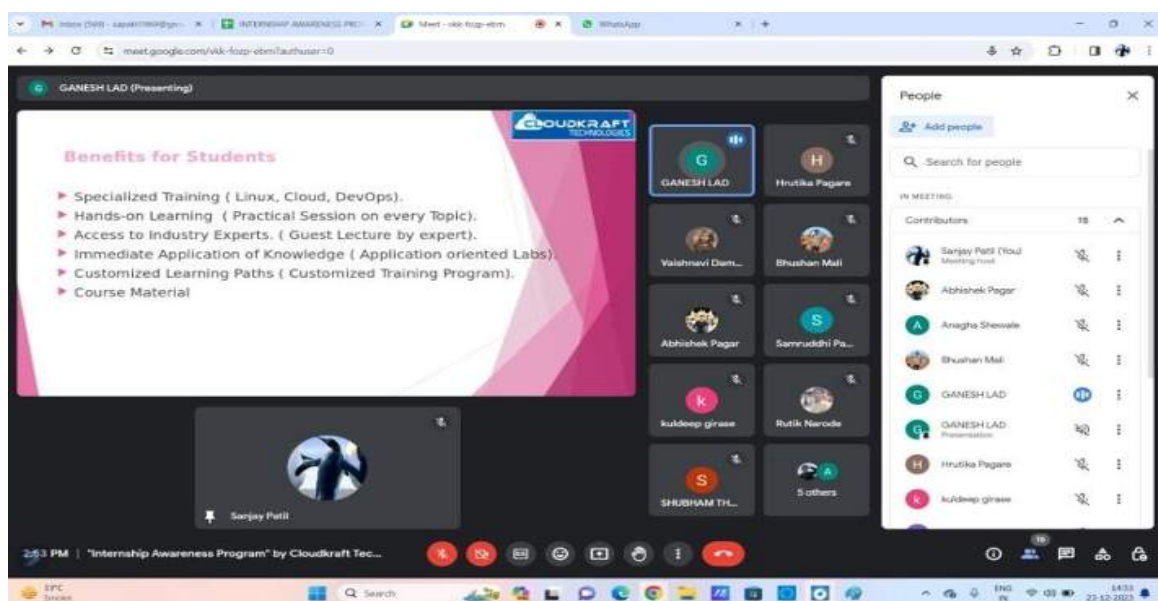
M Inbox (569) - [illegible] | INTERNSHIP AWARENESS PRO | Meet - vkk-fozp-ebm | WhatsApp

meet.google.com/vkk-fozp-ebm?authuser=0

G GANESH LAD (Presenting)

CLOUDKRAFT TECHNOLOGIES

Benefits for Students

- Specialized Training ( Linux, Cloud, DevOps).
- Hands-on Learning ( Practical Session on every Topic).
- Access to Industry Experts. ( Guest Lecture by expert).
- Immediate Application of Knowledge ( Application oriented Labs).
- Customized Learning Paths ( Customized Training Program).
- Course Material

G GANESH LAD
H Hrutika Pagare
Vaishnavi Dam...
Bhushan Mali
Abhishek Pagar
S Samruddhi Pa...
k kuldeep girase
Rutik Narode
S SHUBHAM TH...
5 others

Sanjay Patil

People

Add people

Search for people

IN MEETING

Contributors 15

Sanjay Patil (You) Meeting host
Abhishek Pagar
A Anagha Shewale
Bhushan Mali
G GANESH LAD
G GANESH LAD Presentation
H Hrutika Pagare
k kuldeep girase

2:53 PM | "Internship Awareness Program" by Cloudkraft Tec...

15

31°C Smoke

Search

ENG IN 14:53 23-12-2023